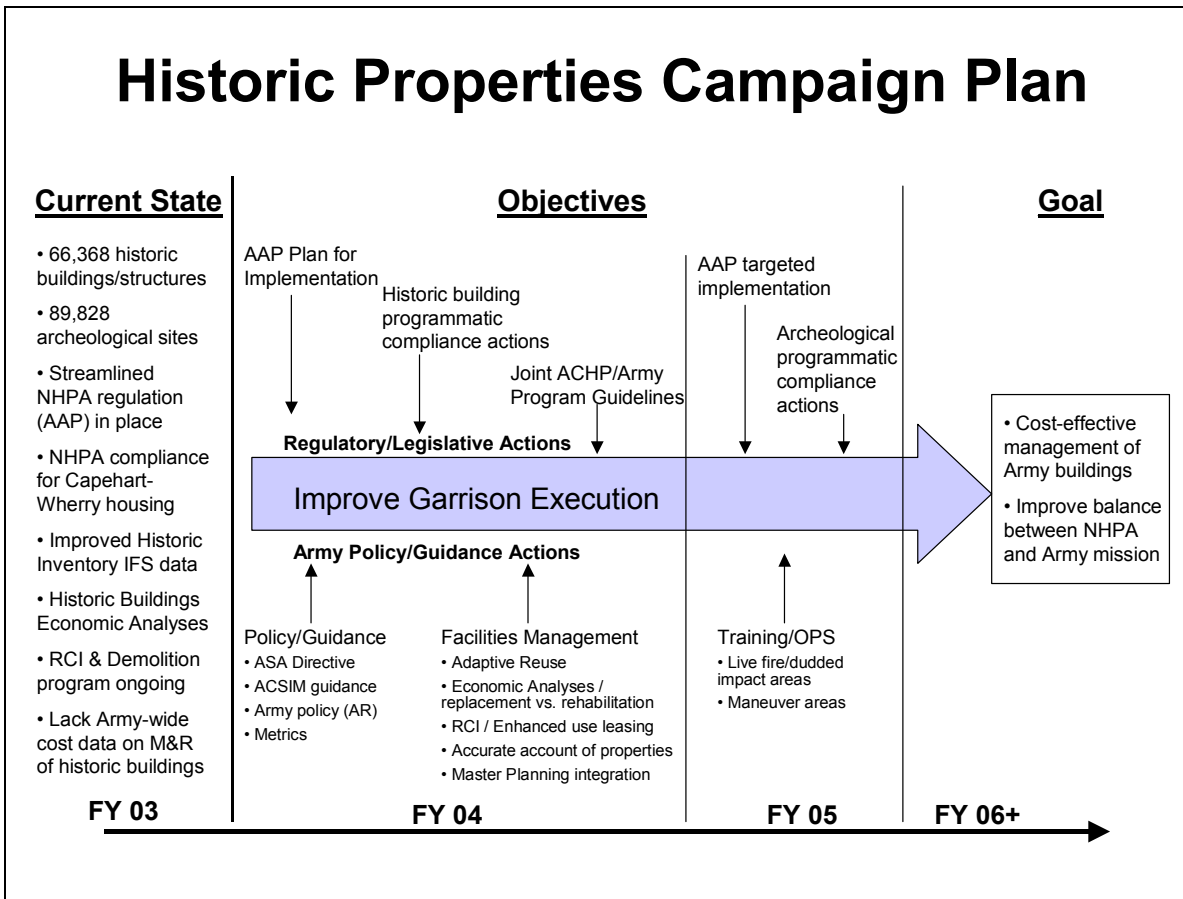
Historic Properties Campaign Plan

Current State

• 66,368 historic buildings/structures

• 89,828 archeological sites

• Streamlined NHPA regulation (AAP) in place

• NHPA compliance for Capehart-Wherry housing

• Improved Historic Inventory IFS data

• Historic Buildings Economic Analyses

• RCI & Demolition program ongoing

• Lack Army-wide cost data on M&R of historic buildings

FY 03

Objectives

AAP Plan for Implementation

Historic building programmatic compliance actions

Joint ACHP/Army Program Guidelines

AAP targeted implementation

Archeological programmatic compliance actions

Regulatory/Legislative Actions

Improve Garrison Execution

Army Policy/Guidance Actions

Policy/Guidance
• ASA Directive
• ACSIM guidance
• Army policy (AR)
• Metrics

Facilities Management
• Adaptive Reuse
• Economic Analyses / replacement vs. rehabilitation
• RCI / Enhanced use leasing
• Accurate account of properties
• Master Planning integration

Training/OPS
• Live fire/dudded impact areas
• Maneuver areas

FY 04

FY 05

Goal

• Cost-effective management of Army buildings

• Improve balance between NHPA and Army mission

FY 06+